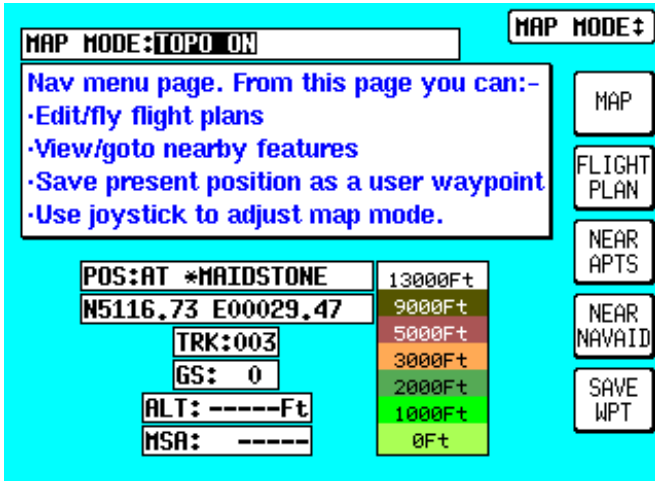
MAP MODE:TOPO ON

MAP MODE↕

Nav menu page. From this page you can:-
·Edit/fly flight plans
·View/goto nearby features
·Save present position as a user waypoint
·Use joystick to adjust map mode.

MAP

FLIGHT PLAN

NEAR APTS

NEAR NAVAID

SAVE WPT

POS:AT *MAIDSTONE

N5116.73 E00029.47

TRK:003

GS: 0

ALT:-----Ft

MSA: -----

13000Ft
9000Ft
5000Ft
3000Ft
2000Ft
1000Ft
0Ft